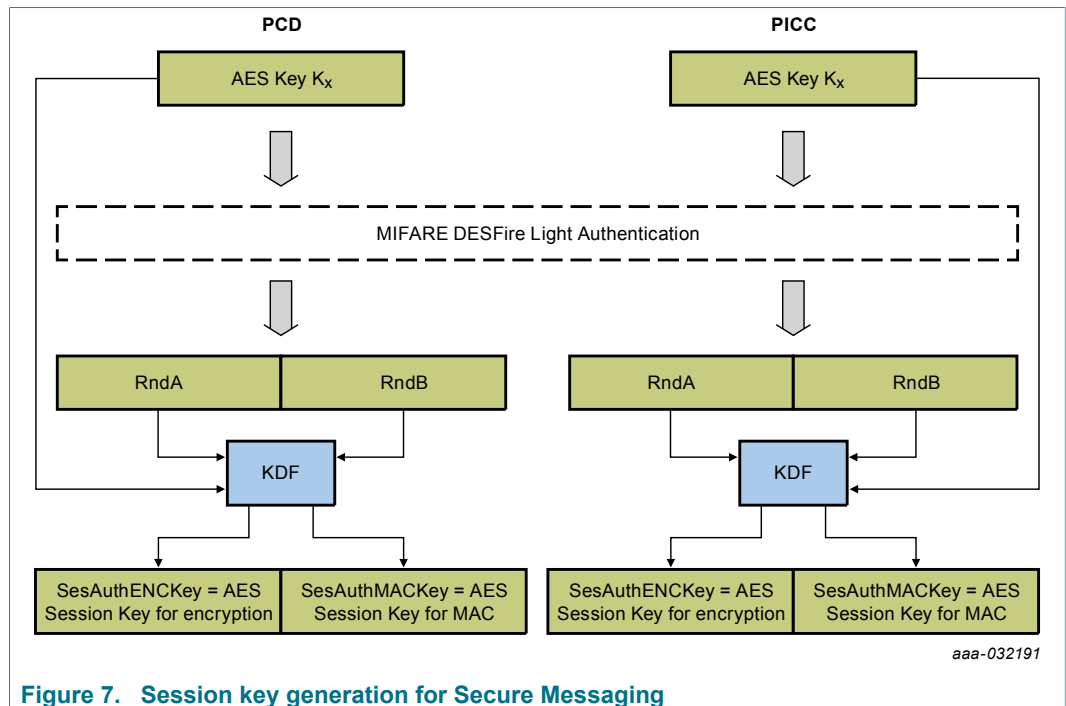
PCD

PICC

AES Key $K_X$

AES Key $K_X$

MIFARE DESFire Light Authentication

RndA

RndB

RndA

RndB

KDF

KDF

SesAuthENCKey = AES Session Key for encryption

SesAuthMACKey = AES Session Key for MAC

SesAuthENCKey = AES Session Key for encryption

SesAuthMACKey = AES Session Key for MAC

aaa-032191

Figure 7. Session key generation for Secure Messaging